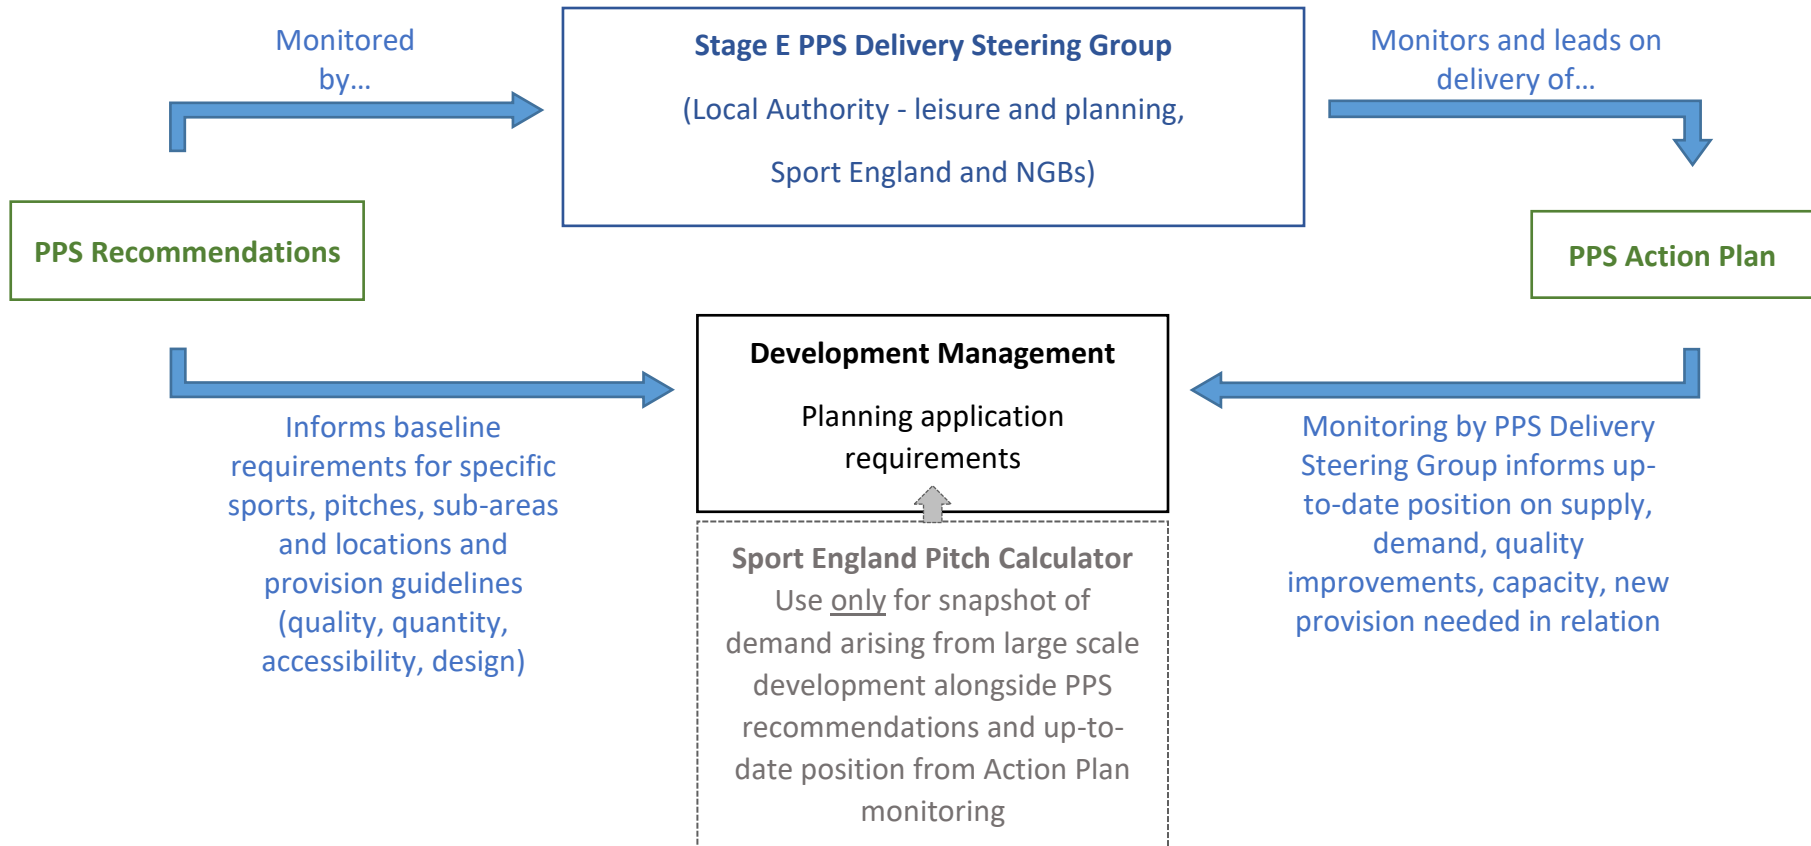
Monitored by…

Stage E PPS Delivery Steering Group

(Local Authority - leisure and planning,

Sport England and NGBs)

Monitors and leads on delivery of…

PPS Recommendations

PPS Action Plan

Development Management

Planning application requirements

Informs baseline requirements for specific sports, pitches, sub-areas and locations and provision guidelines (quality, quantity, accessibility, design)

Monitoring by PPS Delivery Steering Group informs up-to-date position on supply, demand, quality improvements, capacity, new provision needed in relation

Sport England Pitch Calculator
Use only for snapshot of demand arising from large scale development alongside PPS recommendations and up-to-date position from Action Plan monitoring